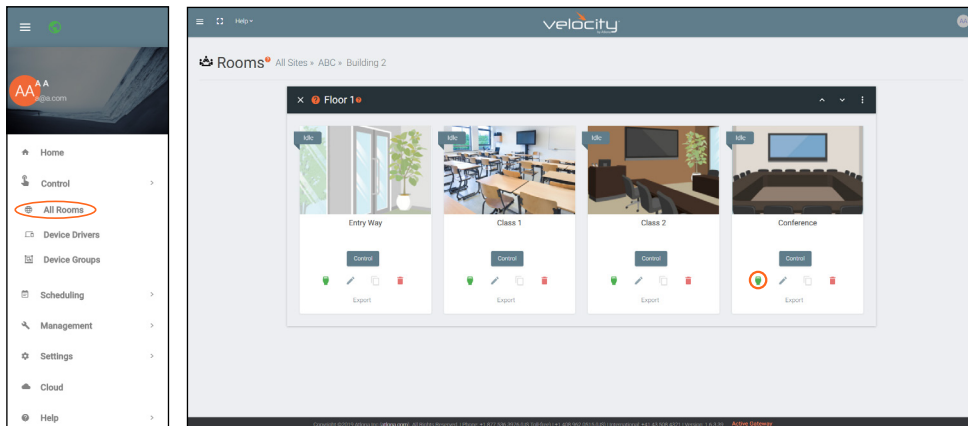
AA
A A
a@a.com

Home
Control
All Rooms
Device Drivers
Device Groups
Scheduling
Management
Settings
Cloud
Help

Help
velocity
AA

Rooms All Sites » ABC » Building 2

Floor 1

Idle
Entry Way
Control
Export

Idle
Class 1
Control
Export

Idle
Class 2
Control
Export

Idle
Conference
Control
Export

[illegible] Active Gateway